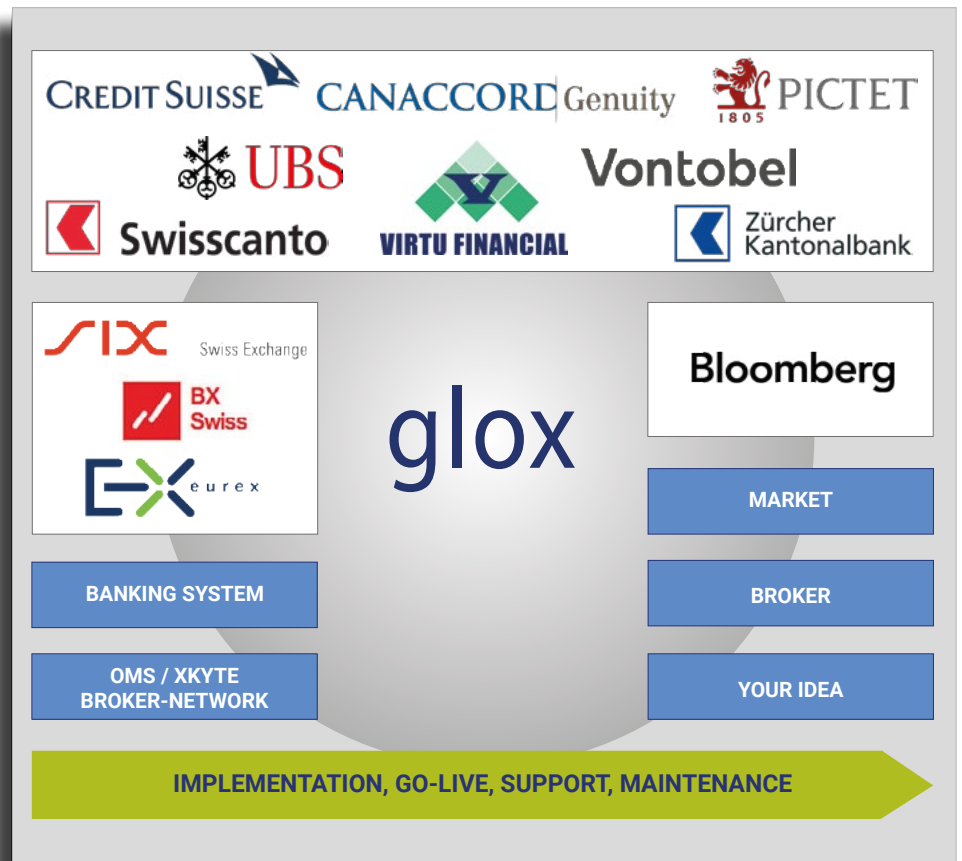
CREDIT SUISSE CANACCORD Genuity PICTET 1805

UBS Vontobel

Swisscanto VIRTU FINANCIAL Zürcher Kantonalbank

SIX Swiss Exchange

BX Swiss

eurex

glox

Bloomberg

MARKET

BANKING SYSTEM

BROKER

OMS / XKYTE BROKER-NETWORK

YOUR IDEA

IMPLEMENTATION, GO-LIVE, SUPPORT, MAINTENANCE